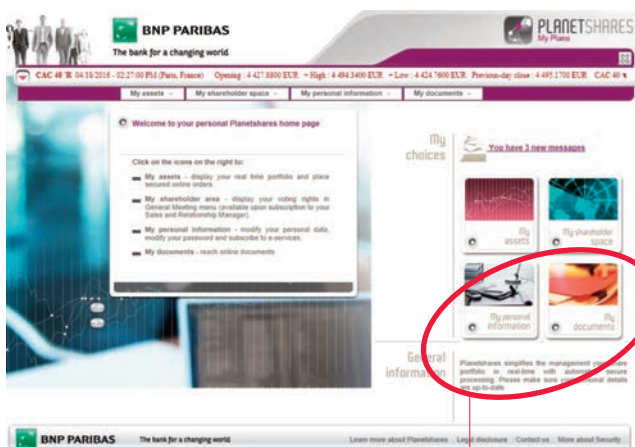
BNP PARIBAS
The bank for a changing world

PLANETSHARES
My Plans

CAC 40 ↘ 04/18/2016 - 02:27:00 PM (Paris, France) Opening : 4 427.8800 EUR • High : 4 494.3400 EUR • Low : 4 424.7600 EUR Previous-day close : 4 495.1700 EUR CAC 40 ↘

My assets | My shareholder space | My personal information | My documents

Welcome to your personal Planetshares home page

Click on the icons on the right to:

My assets - display your real time portfolio and place secured online orders.

My shareholder area - display your voting rights in General Meeting menu (available upon subscription to your Sales and Relationship Manager).

My personal information - modify your personal data, modify your password and subscribe to e-services.

My documents - reach online documents

My choices

You have 3 new messages

My assets

My shareholder space

My personal information

My documents

General information

Planetshares simplifies the management your share portfolio in real-time with automat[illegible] secure processing. Please make sure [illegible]sonal details are up-to-date.

BNP PARIBAS The bank for a changing world

Learn more about Planetshares Legal disclosure Contact us More about Security